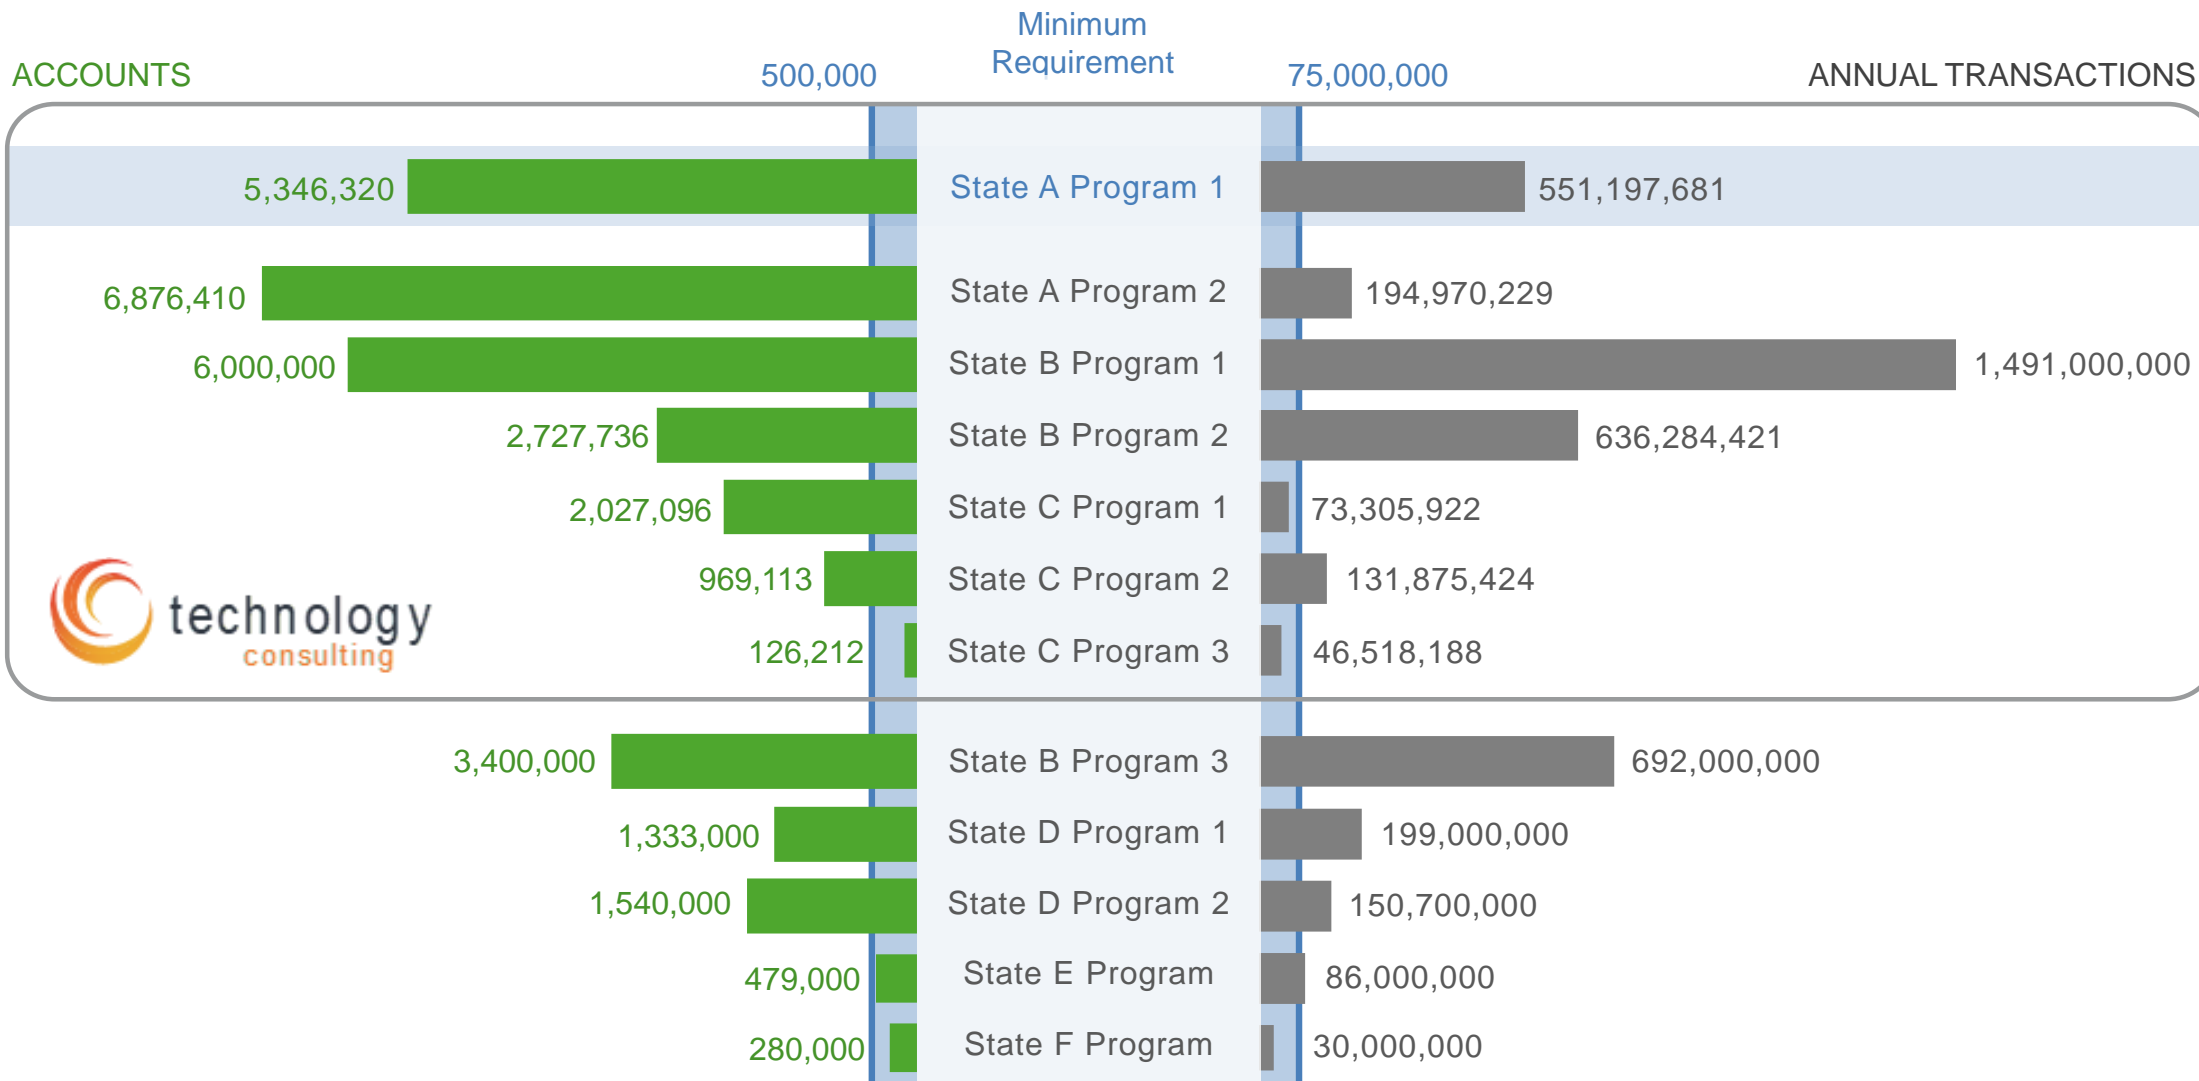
ACCOUNTS 500,000 Minimum Requirement 75,000,000 ANNUAL TRANSACTIONS

5,346,320 State A Program 1 551,197,681

6,876,410 State A Program 2 194,970,229

6,000,000 State B Program 1 1,491,000,000

2,727,736 State B Program 2 636,284,421

2,027,096 State C Program 1 73,305,922

969,113 State C Program 2 131,875,424

126,212 State C Program 3 46,518,188

technology consulting

3,400,000 State B Program 3 692,000,000

1,333,000 State D Program 1 199,000,000

1,540,000 State D Program 2 150,700,000

479,000 State E Program 86,000,000

280,000 State F Program 30,000,000